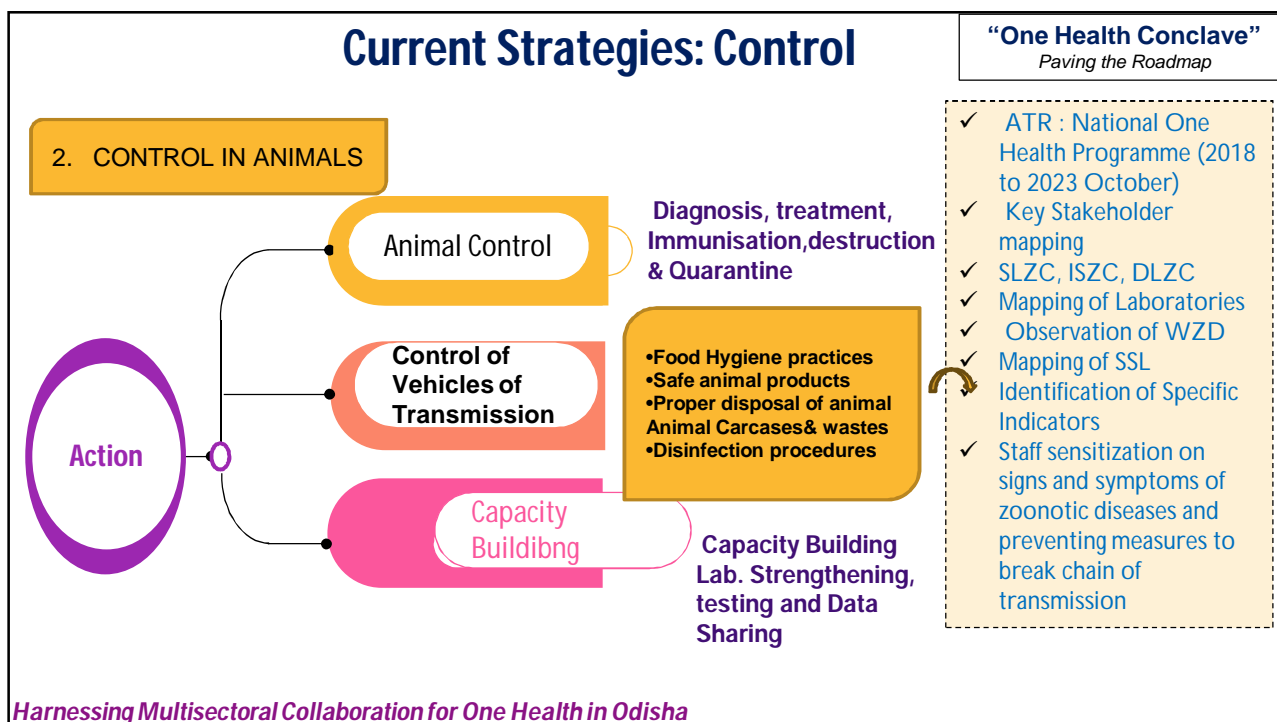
Current Strategies: Control

"One Health Conclave"
Paving the Roadmap

2. CONTROL IN ANIMALS

Animal Control

Diagnosis, treatment, Immunisation,destruction & Quarantine

Control of Vehicles of Transmission

•Food Hygiene practices
•Safe animal products
•Proper disposal of animal Animal Carcases& wastes
•Disinfection procedures

Action

Capacity Buildibng

Capacity Building Lab. Strengthening, testing and Data Sharing

✓ ATR : National One Health Programme (2018 to 2023 October)
✓ Key Stakeholder mapping
✓ SLZC, ISZC, DLZC
✓ Mapping of Laboratories
✓ Observation of WZD
✓ Mapping of SSL
✓ Identification of Specific Indicators
✓ Staff sensitization on signs and symptoms of zoonotic diseases and preventing measures to break chain of transmission

Harnessing Multisectoral Collaboration for One Health in Odisha